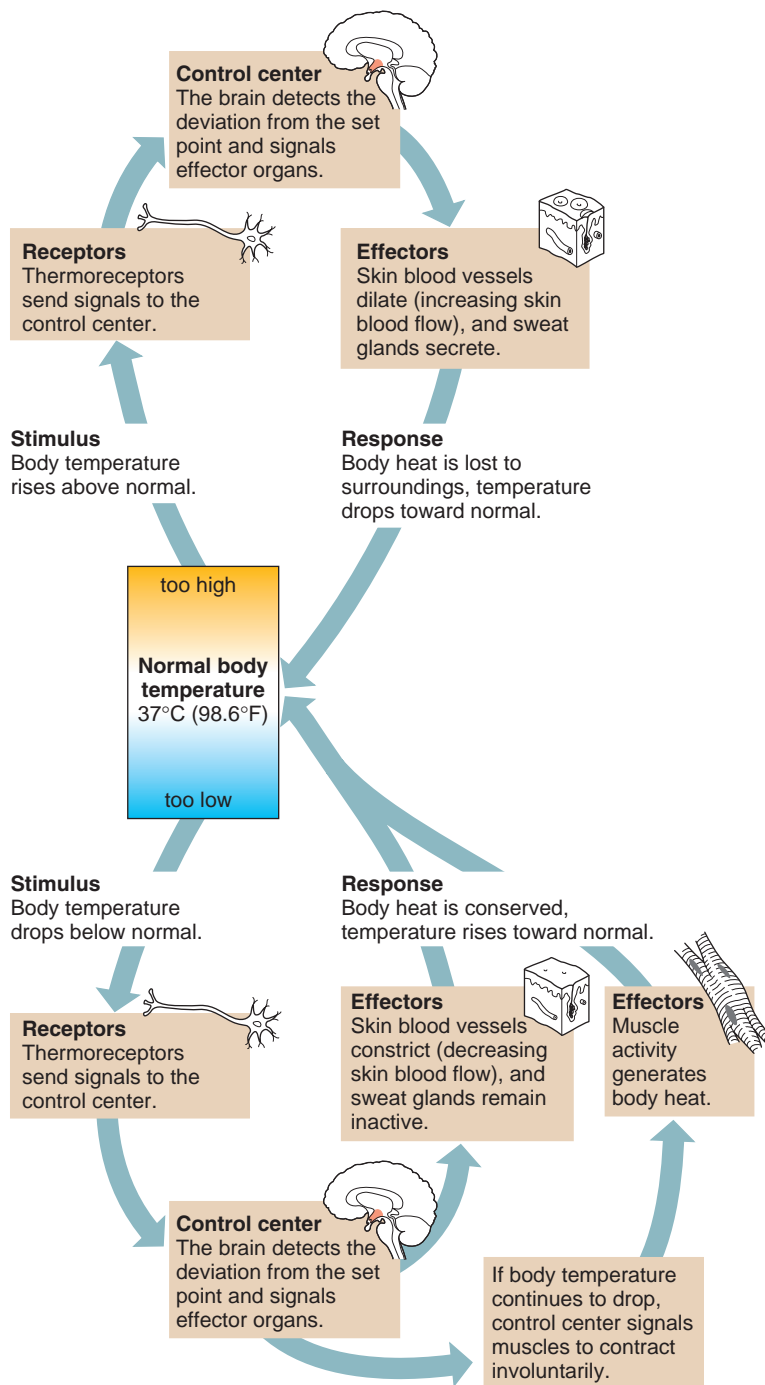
**Control center**
The brain detects the deviation from the set point and signals effector organs.

**Receptors**
Thermoreceptors send signals to the control center.

**Effectors**
Skin blood vessels dilate (increasing skin blood flow), and sweat glands secrete.

**Stimulus**
Body temperature rises above normal.

**Response**
Body heat is lost to surroundings, temperature drops toward normal.

too high

**Normal body temperature**
37°C (98.6°F)

too low

**Stimulus**
Body temperature drops below normal.

**Response**
Body heat is conserved, temperature rises toward normal.

**Receptors**
Thermoreceptors send signals to the control center.

**Effectors**
Skin blood vessels constrict (decreasing skin blood flow), and sweat glands remain inactive.

**Effectors**
Muscle activity generates body heat.

**Control center**
The brain detects the deviation from the set point and signals effector organs.

If body temperature continues to drop, control center signals muscles to contract involuntarily.